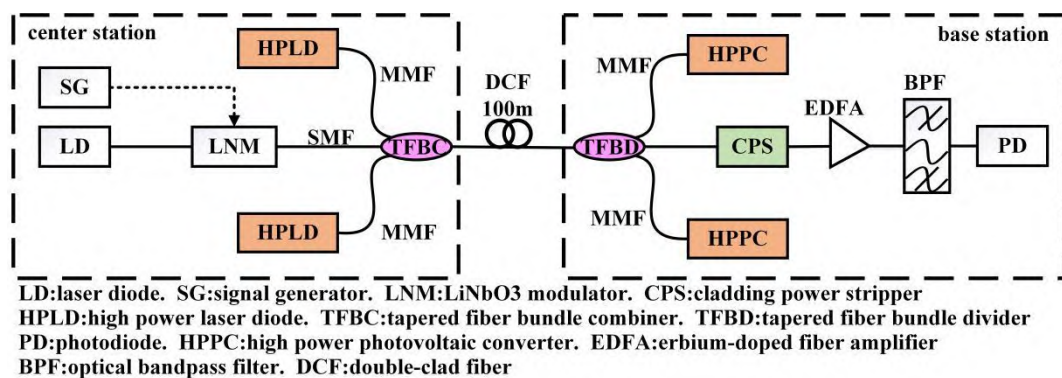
center station

HPLD

MMF

SG

LD

LNM

SMF

TFBC

HPLD

MMF

DCF
100m

base station

MMF

HPPC

TFBD

CPS

EDFA

BPF

PD

MMF

HPPC

LD:laser diode. SG:signal generator. LNM:LiNbO3 modulator. CPS:cladding power stripper
HPLD:high power laser diode. TFBC:tapered fiber bundle combiner. TFBD:tapered fiber bundle divider
PD:photodiode. HPPC:high power photovoltaic converter. EDFA:erbium-doped fiber amplifier
BPF:optical bandpass filter. DCF:double-clad fiber